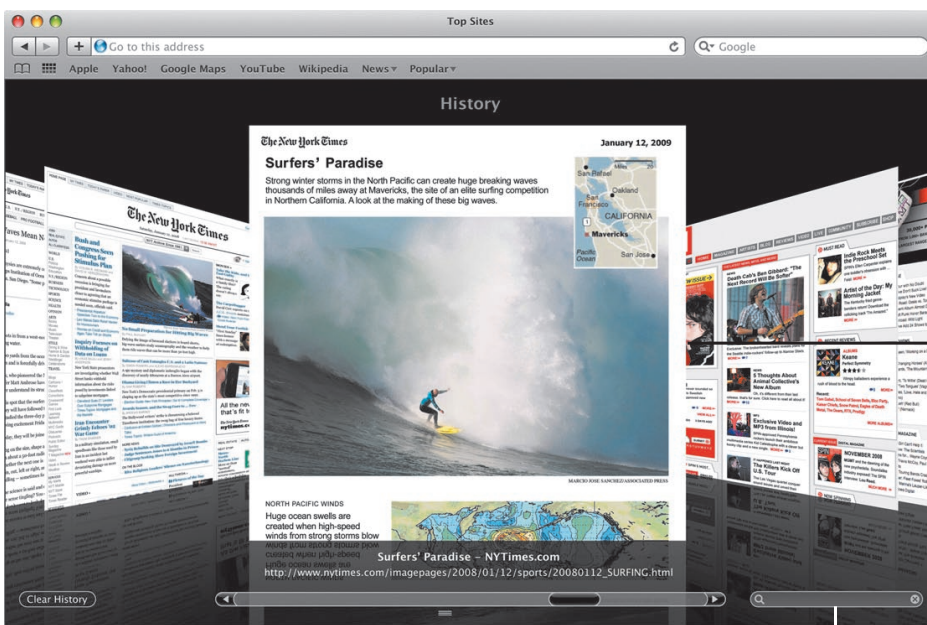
Top Sites

Go to this address

Google

Apple Yahoo! Google Maps YouTube Wikipedia News Popular

History

The New York Times

January 12, 2009

Surfers' Paradise

Strong winter storms in the North Pacific can create huge breaking waves thousands of miles away at Mavericks, the site of an elite surfing competition in Northern California. A look at the making of these big waves.

San Rafael
Oakland
CALIFORNIA
Mavericks
Pacific Ocean
San Jose

MARCIO JOSE SANCHEZ/ASSOCIATED PRESS

NORTH PACIFIC WINDS

Huge ocean swells are created when high-speed winds from strong storms blow

The New York Times

Bush and Congress Seen Pushing for Stimulus Plan

Death Cab's Ben Gibbard: "The Next Record Will Be Darker"

Indie Rock Meets the Typewriter

Artist of the Day: My Morning Jacket

5 Thoughts About Animal Collective's New Album

Exclusive Video and MP3 from Illinois!

The Killers Kick Off U.S. Tour

Surfers' Paradise - NYTimes.com

http://www.nytimes.com/imagepages/2008/01/12/sports/20080112_SURFING.html

Clear History